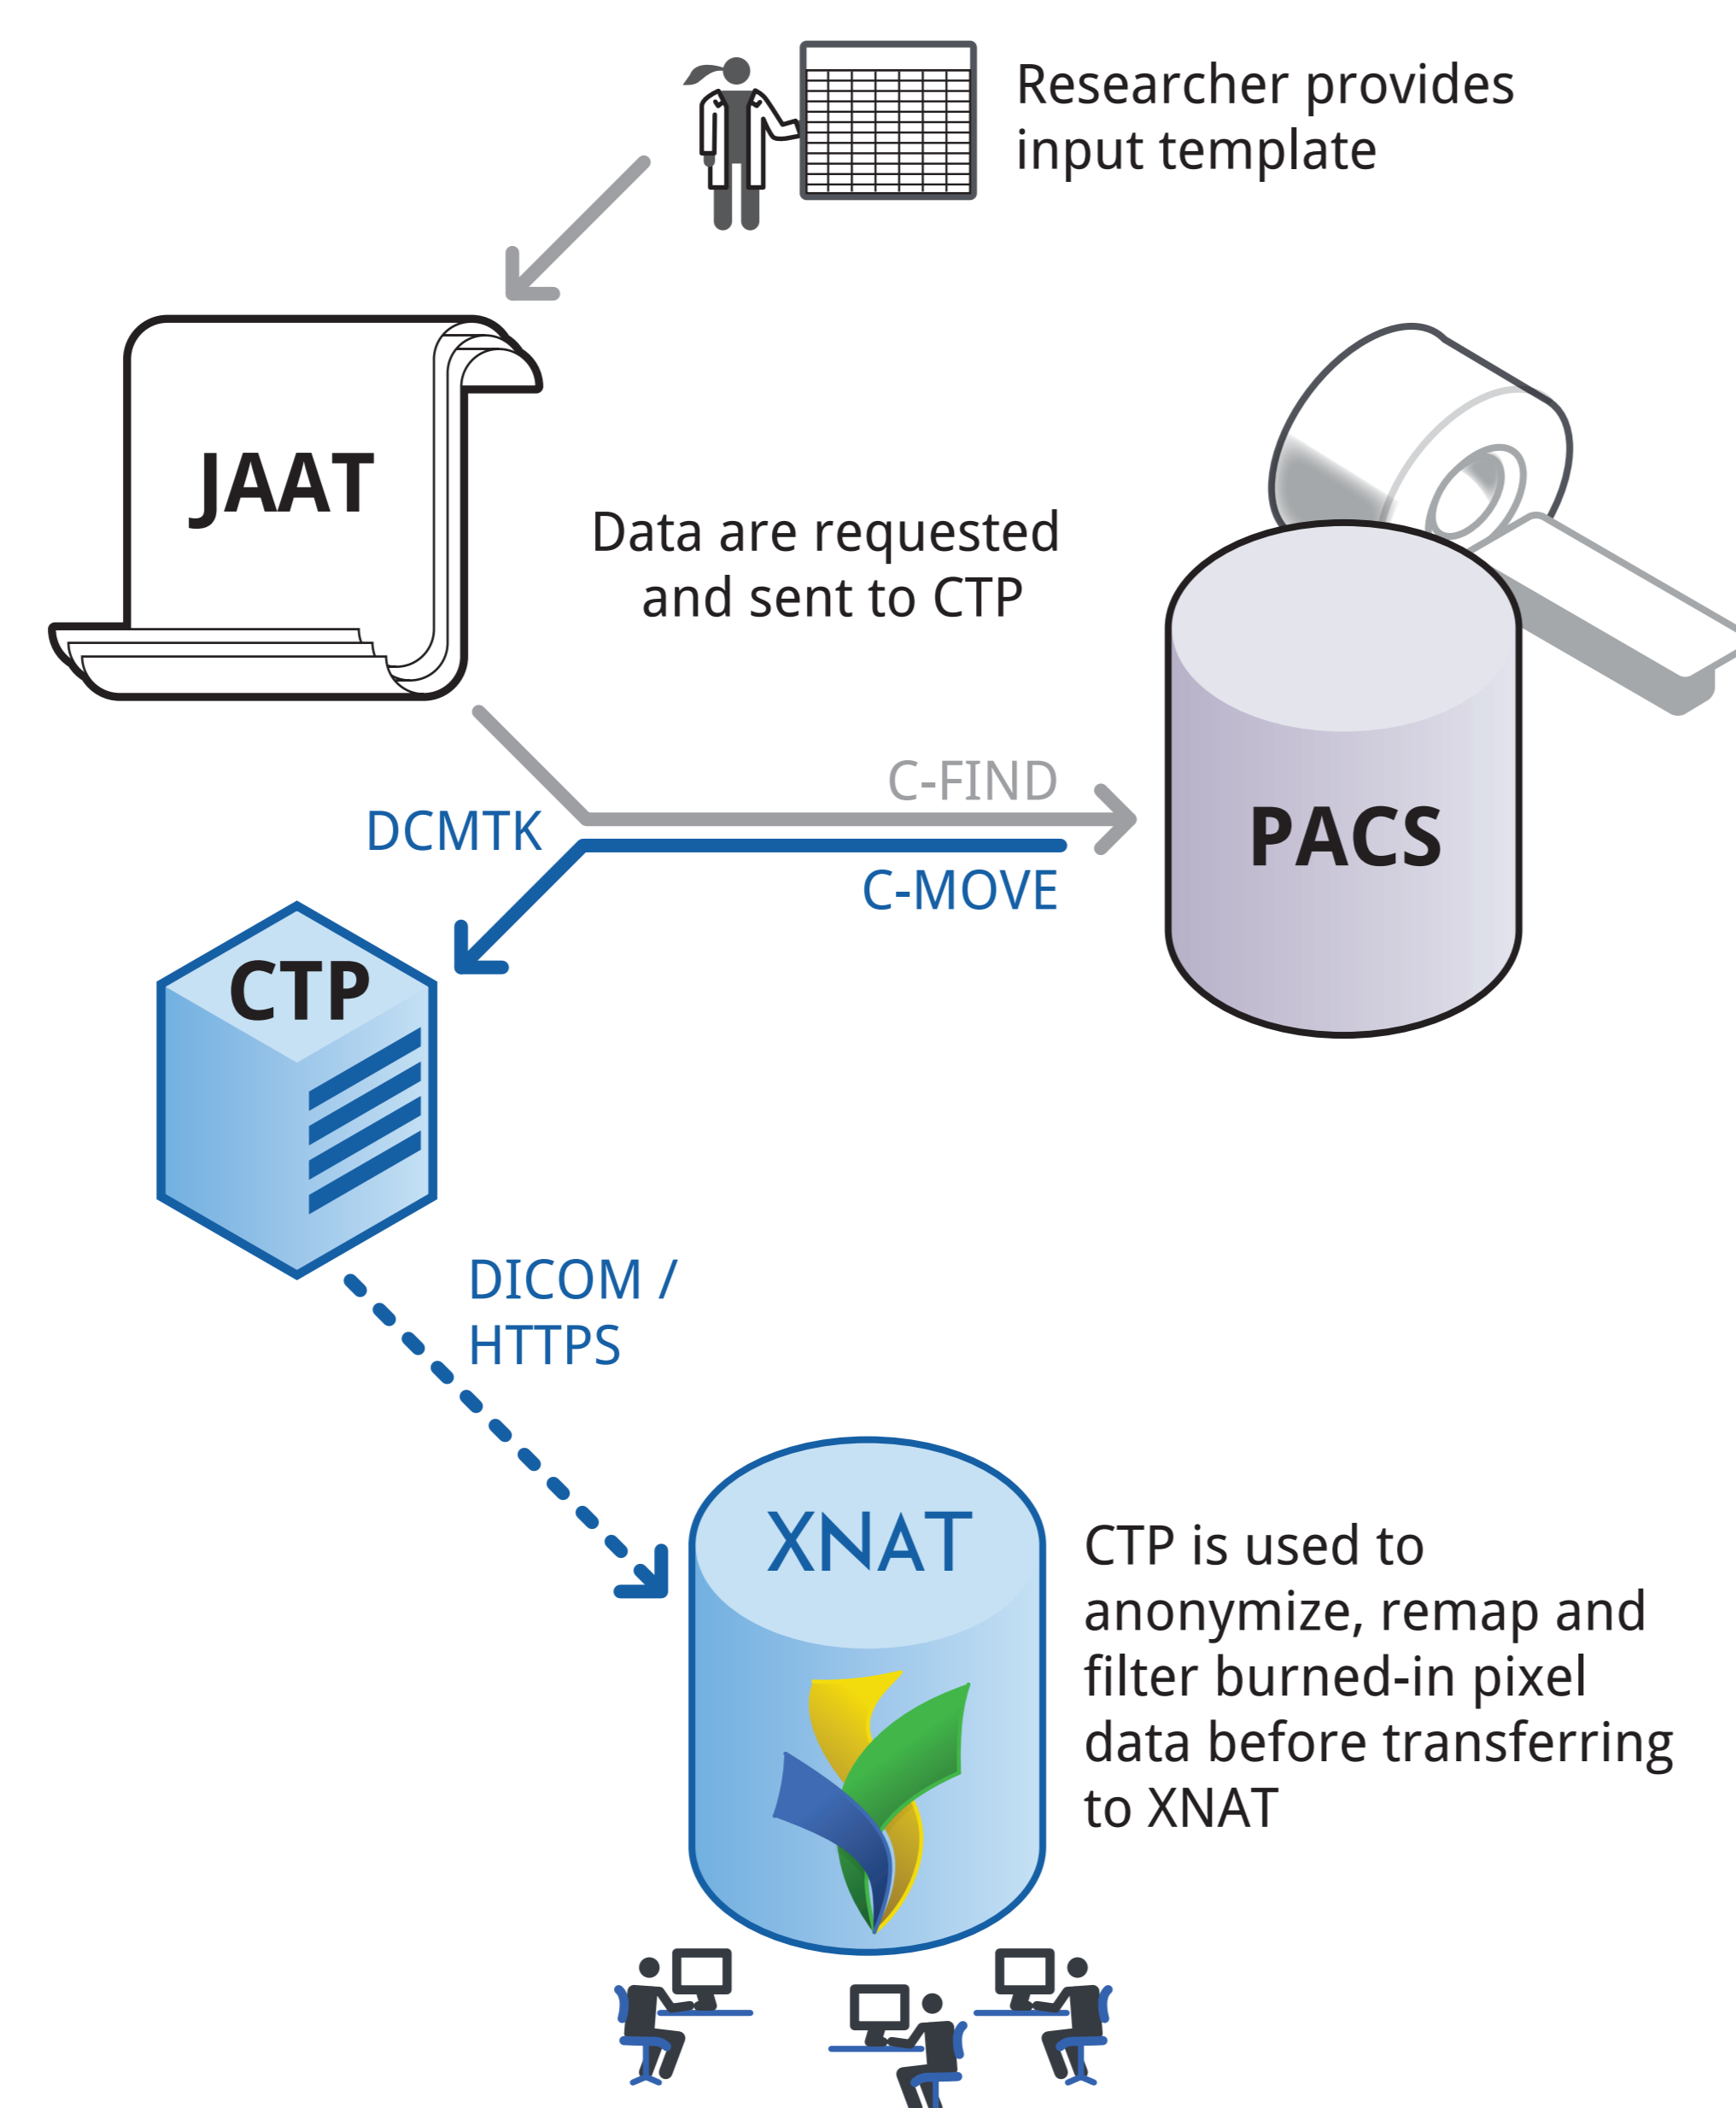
Researcher provides input template

JAAT

Data are requested and sent to CTP

PACS

C-FIND

DCMTK

C-MOVE

CTP

DICOM / HTTPS

XNAT

CTP is used to anonymize, remap and filter burned-in pixel data before transferring to XNAT